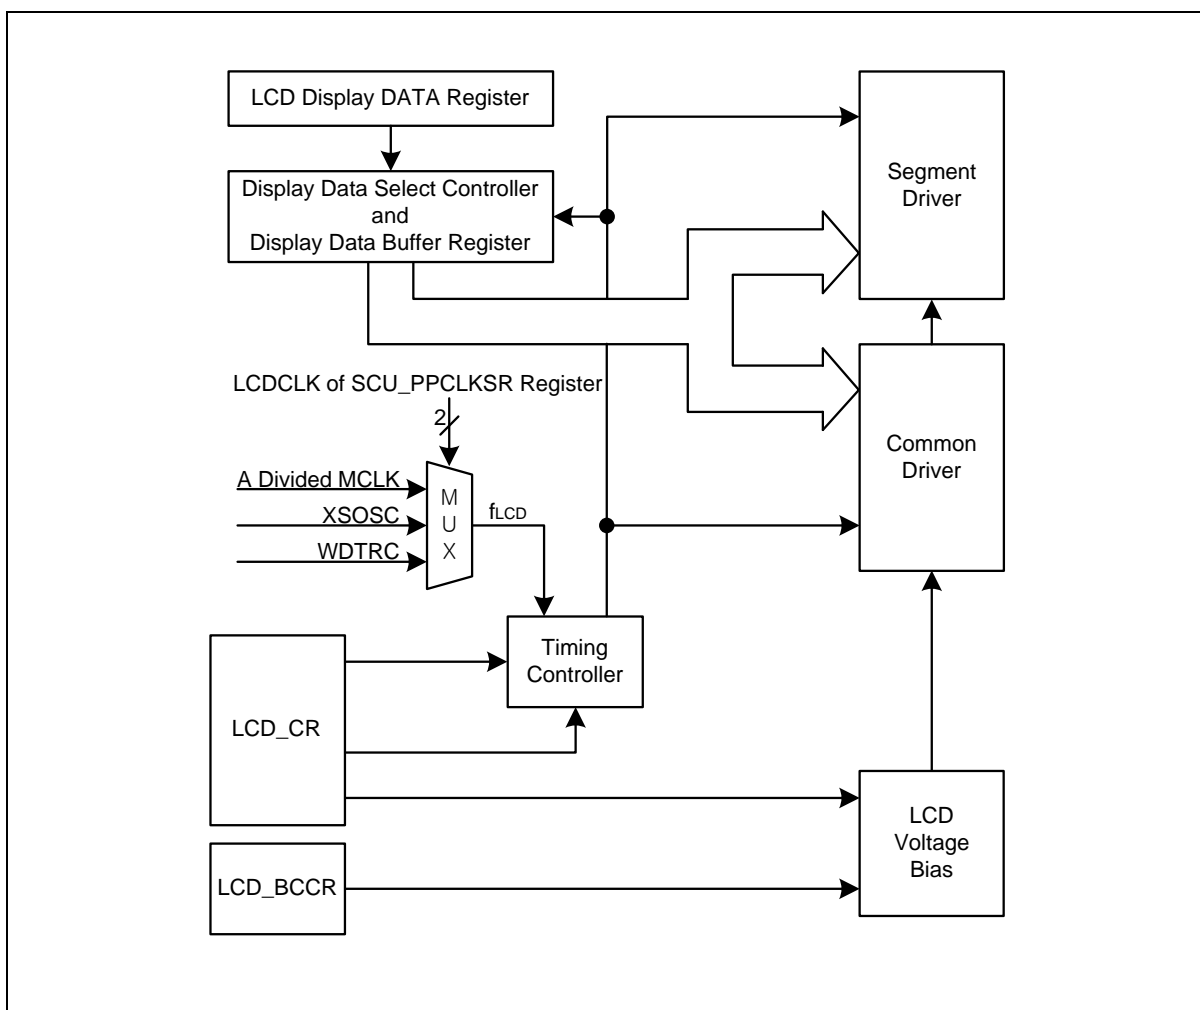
LCD Display DATA Register

Display Data Select Controller and Display Data Buffer Register

Segment Driver

LCDCLK of SCU_PPCLKSR Register

2

A Divided MCLK

XSOSC

WDTRC

M U X

$f_{LCD}$

Common Driver

Timing Controller

LCD_CR

LCD Voltage Bias

LCD_BCCR